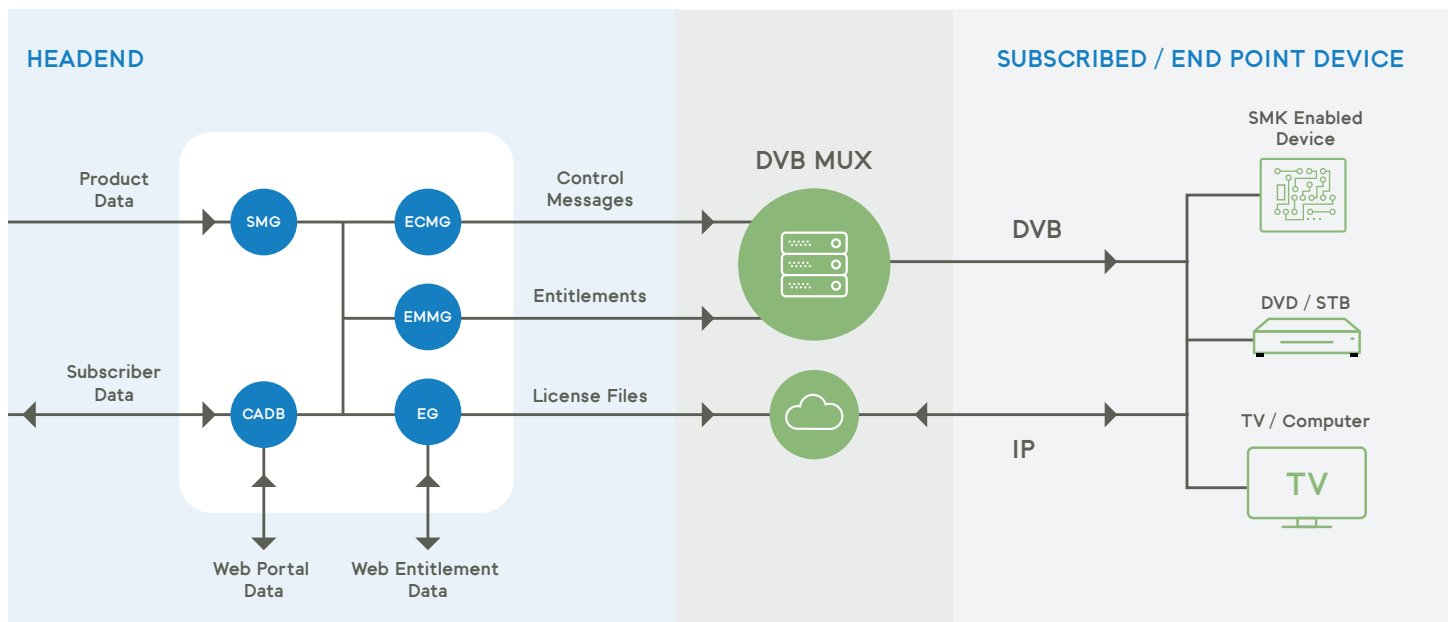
HEADEND

SUBSCRIBED / END POINT DEVICE

Product Data

SMG

ECMG

Control Messages

DVB MUX

SMK Enabled Device

DVB

EMMG

Entitlements

DVD / STB

Subscriber Data

CADB

EG

License Files

IP

TV / Computer

TV

Web Portal Data

Web Entitlement Data